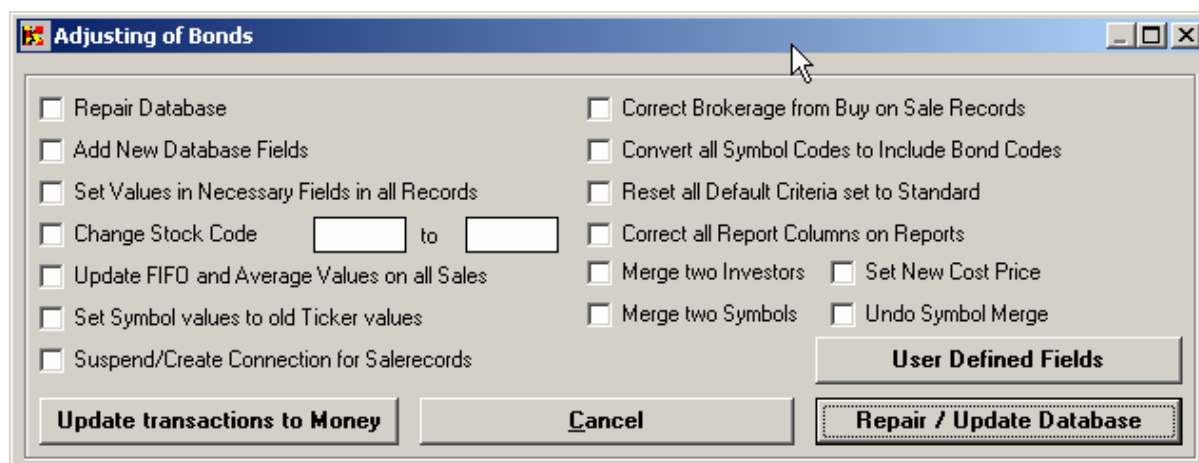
Adjusting of Bonds

Repair Database
Add New Database Fields
Set Values in Necessary Fields in all Records
Change Stock Code to
Update FIFO and Average Values on all Sales
Set Symbol values to old Ticker values
Suspend/Create Connection for Salerecords

Correct Brokerage from Buy on Sale Records
Convert all Symbol Codes to Include Bond Codes
Reset all Default Criteria set to Standard
Correct all Report Columns on Reports
Merge two Investors
Set New Cost Price
Merge two Symbols
Undo Symbol Merge

User Defined Fields

Update transactions to Money
Cancel
Repair / Update Database